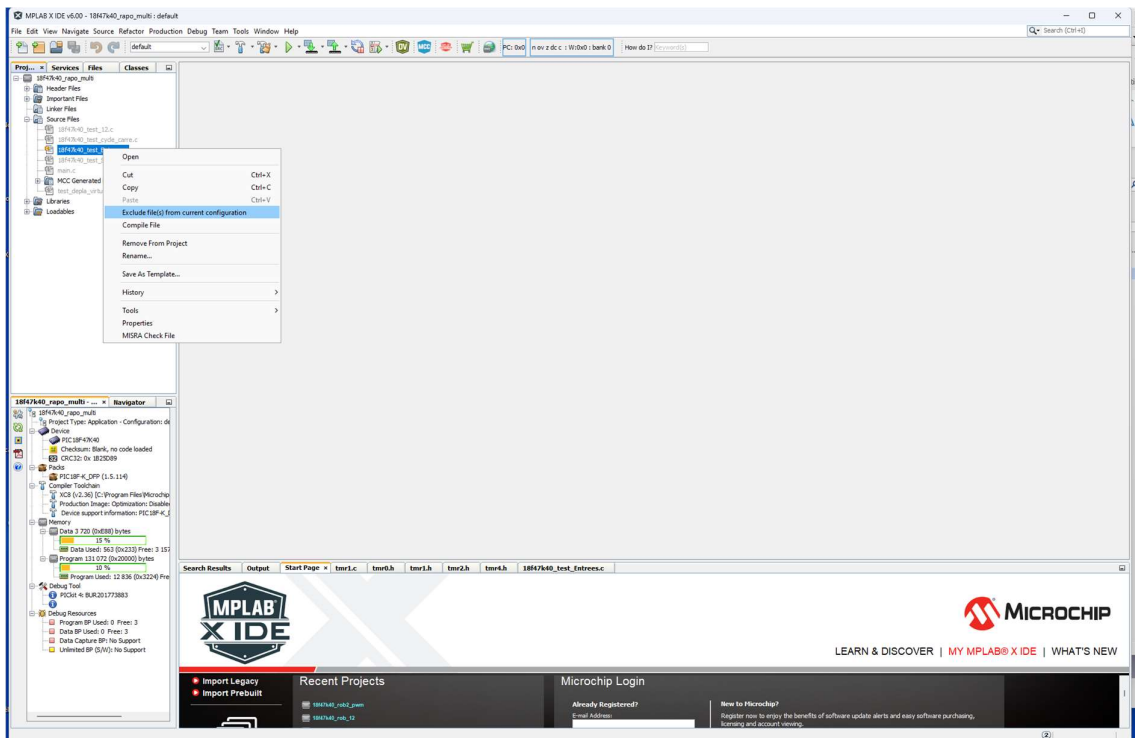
MPLAB X IDE v6.00 - 18f47k40_rapo_multi : default

File Edit View Navigate Source Refactor Production Debug Team Tools Window Help

Search (Ctrl+I)

default

PC: 0x0 | n ov z dc c : W:0x0 : bank 0 | How do I? Keyword(s)

Proj... × Services Files Classes

18f47k40_rapo_multi
Header Files
Important Files
Linker Files
Source Files
18f47k40_test_12.c
18f47k40_test_cycle_carre.c
18f47k40_test_
18f47k40_test_
main.c
MCC Generated
test_depla_virtu
Libraries
Loadables

Open
Cut Ctrl+X
Copy Ctrl+C
Paste Ctrl+V
Exclude file(s) from current configuration
Compile File
Remove From Project
Rename...
Save As Template...
History
Tools
Properties
MISRA Check File

18f47k40_rapo_multi - ... × Navigator

18f47k40_rapo_multi
Project Type: Application - Configuration: de
Device
PIC18F47K40
Checksum: Blank, no code loaded
CRC32: 0x 1B25D89
Packs
PIC18F-K_DFP (1.5.114)
Compiler Toolchain
XC8 (v2.36) [C:\Program Files\Microchip
Production Image: Optimization: Disable
Device support information: PIC18F-K_
Memory
Data 3 720 (0xE88) bytes
15 %
Data Used: 563 (0x233) Free: 3 15
Program 131 072 (0x20000) bytes
10 %
Program Used: 12 836 (0x3224) Fre
Debug Tool
PICkit 4: BUR201773883
Debug Resources
Program BP Used: 0 Free: 3
Data BP Used: 0 Free: 3
Data Capture BP: No Support
Unlimited BP (S/W): No Support

Search Results | Output | Start Page × | tmr1.c | tmr0.h | tmr1.h | tmr2.h | tmr4.h | 18f47k40_test_Entrees.c

MPLAB X IDE

MICROCHIP

LEARN & DISCOVER | MY MPLAB® X IDE | WHAT'S NEW

Import Legacy
Import Prebuilt

Recent Projects
18f47k40_rob2_pwm
18f47k40_rob_12

Microchip Login
Already Registered?
E-mail Address:

New to Microchip?
Register now to enjoy the benefits of software update alerts and easy software purchasing, licensing and account viewing.

(2)